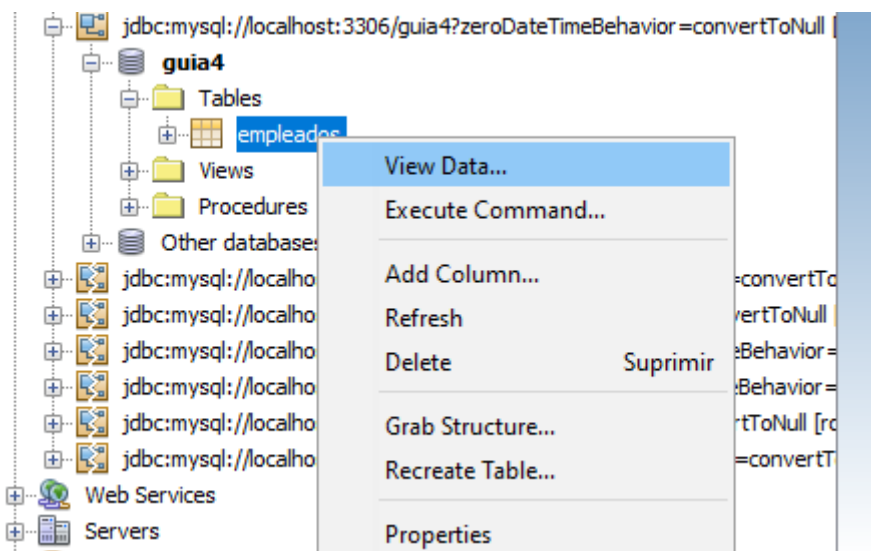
jdbc:mysql://localhost:3306/guia4?zeroDateTimeBehavior=convertToNull [
guia4
Tables
empleados
Views
Procedures
Other databases
jdbc:mysql://localho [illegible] =convertTo
jdbc:mysql://localho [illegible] vertToNull
jdbc:mysql://localho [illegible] eBehavior=
jdbc:mysql://localho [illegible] eBehavior=
jdbc:mysql://localho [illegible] rtToNull [ro
jdbc:mysql://localho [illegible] =convertT
Web Services
Servers

View Data...
Execute Command...
Add Column...
Refresh
Delete Suprimir
Grab Structure...
Recreate Table...
Properties